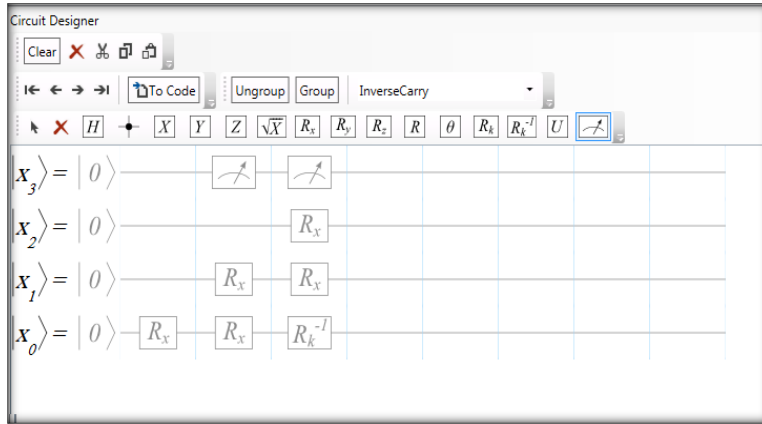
Circuit Designer

Clear

To Code | Ungroup | Group | InverseCarry

$H$ $X$ $Y$ $Z$ $\sqrt{X}$ $R_x$ $R_y$ $R_z$ $R$ $\theta$ $R_k$ $R_k^{-1}$ $U$

$|x_3\rangle = |0\rangle$

$|x_2\rangle = |0\rangle$ $R_x$

$|x_1\rangle = |0\rangle$ $R_x$ $R_x$

$|x_0\rangle = |0\rangle$ $R_x$ $R_x$ $R_k^{-1}$